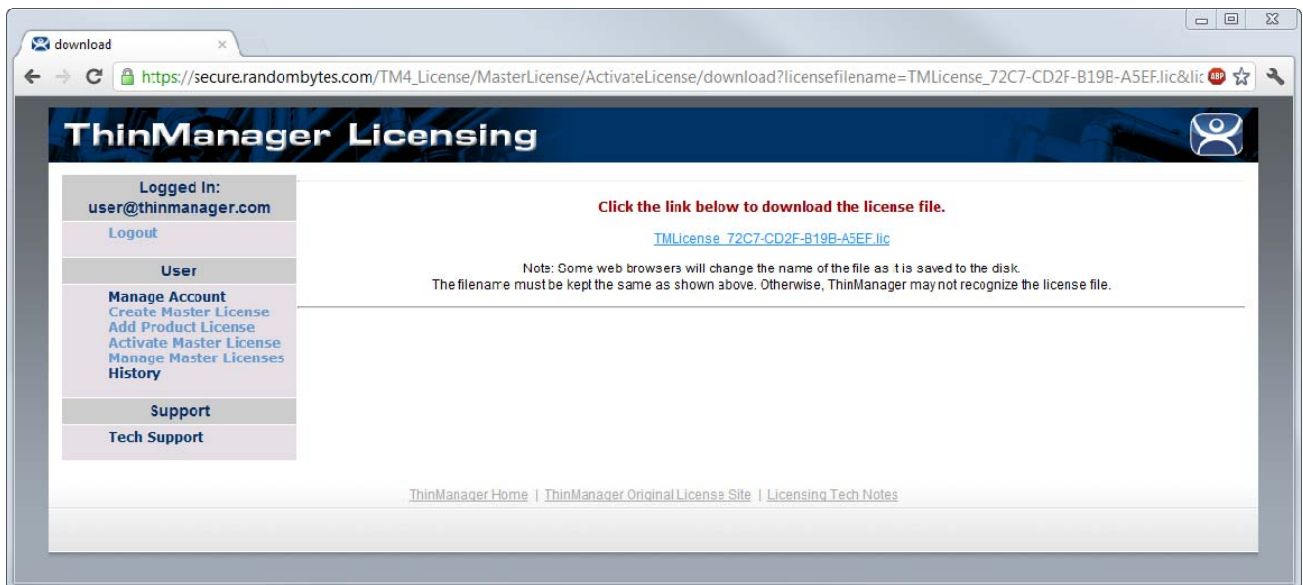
download

https://secure.randombytes.com/TM4_License/MasterLicense/ActivateLicense/download?licensefilename=TMLicense_72C7-CD2F-B19B-A5EF.lic&li

ABP

ThinManager Licensing

Logged In:
user@thinmanager.com

Logout

User

Manage Account
Create Master License
Add Product License
Activate Master License
Manage Master Licenses
History

Support

Tech Support

Click the link below to download the license file.

TMLicense_72C7-CD2F-B19B-A5EF.lic

Note: Some web browsers will change the name of the file as it is saved to the disk.
The filename must be kept the same as shown above. Otherwise, ThinManager may not recognize the license file.

ThinManager Home | ThinManager Original License Site | Licensing Tech Notes